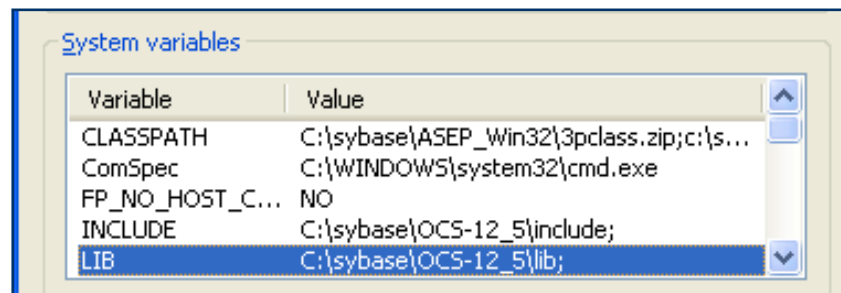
System variables

| Variable | Value |
|---|---|
| CLASSPATH | C:\sybase\ASEP_Win32\3pclass.zip;c:\s... |
| ComSpec | C:\WINDOWS\system32\cmd.exe |
| FP_NO_HOST_C... | NO |
| INCLUDE | C:\sybase\OCS-12_5\include; |
| LIB | C:\sybase\OCS-12_5\lib; |